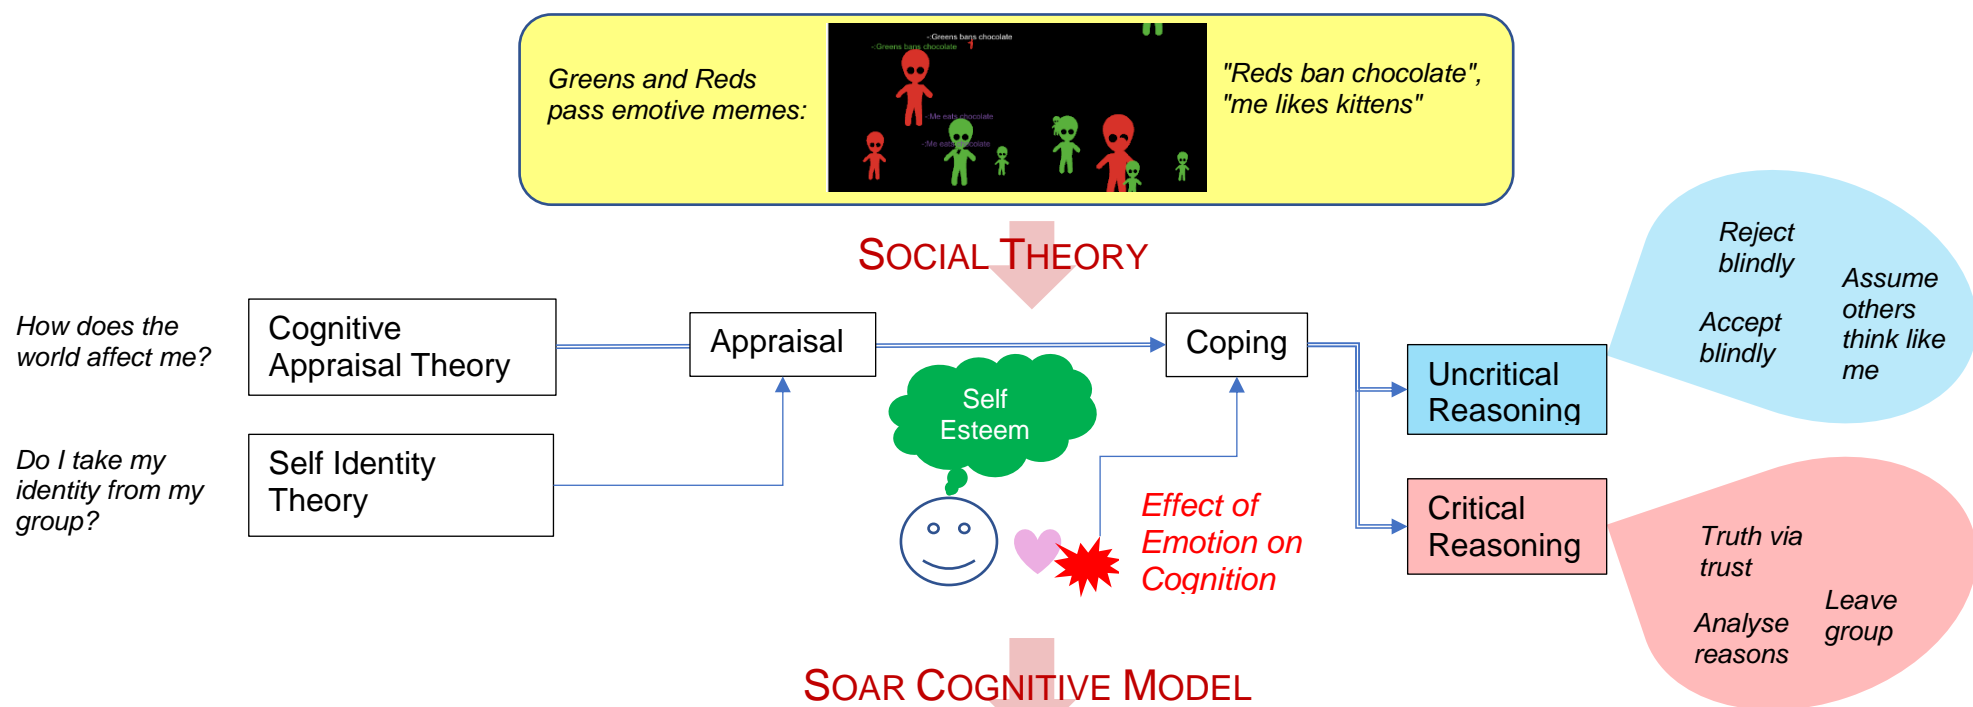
Greens and Reds pass emotive memes:

-:Greens bans chocolate
-:Greens bans chocolate
-:Me eats chocolate
-:Me eats chocolate

"Reds ban chocolate", "me likes kittens"

SOCIAL THEORY

How does the world affect me?

Cognitive Appraisal Theory

Appraisal

Coping

Uncritical Reasoning

Reject blindly

Accept blindly

Assume others think like me

Do I take my identity from my group?

Self Identity Theory

Self Esteem

Effect of Emotion on Cognition

Critical Reasoning

Truth via trust

Analyse reasons

Leave group

SOAR COGNITIVE MODEL